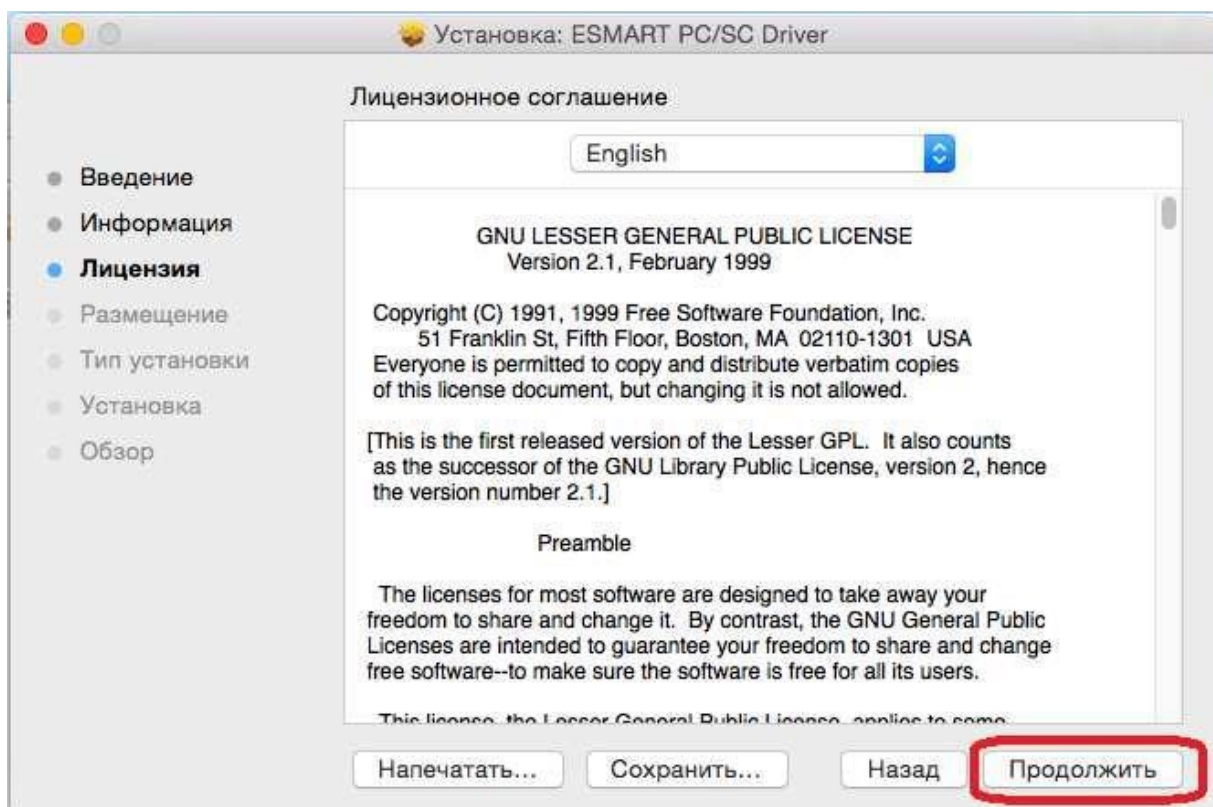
Установка: ESMART PC/SC Driver

Лицензионное соглашение

English

Введение
Информация
Лицензия
Размещение
Тип установки
Установка
Обзор

GNU LESSER GENERAL PUBLIC LICENSE
Version 2.1, February 1999

Copyright (C) 1991, 1999 Free Software Foundation, Inc.
51 Franklin St, Fifth Floor, Boston, MA 02110-1301 USA
Everyone is permitted to copy and distribute verbatim copies of this license document, but changing it is not allowed.

[This is the first released version of the Lesser GPL. It also counts as the successor of the GNU Library Public License, version 2, hence the version number 2.1.]

Preamble

The licenses for most software are designed to take away your freedom to share and change it. By contrast, the GNU General Public Licenses are intended to guarantee your freedom to share and change free software--to make sure the software is free for all its users.

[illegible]

Напечатать... Сохранить... Назад Продолжить